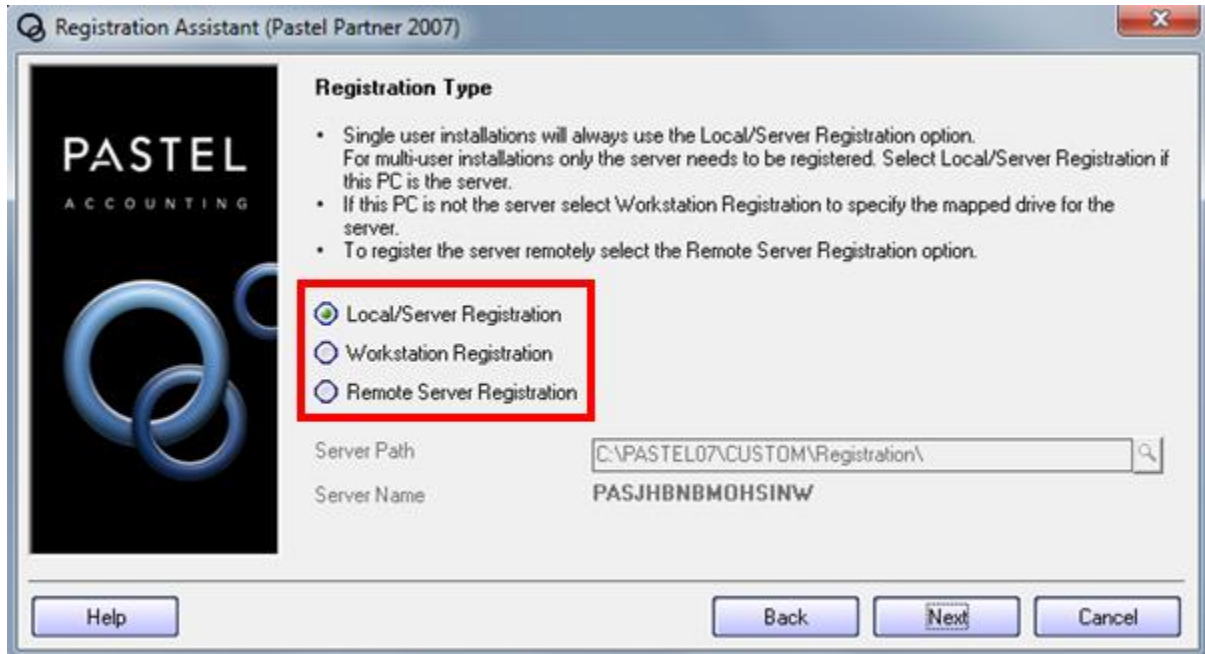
Registration Assistant (Pastel Partner 2007)

PASTEL
ACCOUNTING

Registration Type

• Single user installations will always use the Local/Server Registration option. For multi-user installations only the server needs to be registered. Select Local/Server Registration if this PC is the server.
• If this PC is not the server select Workstation Registration to specify the mapped drive for the server.
• To register the server remotely select the Remote Server Registration option.

Local/Server Registration
Workstation Registration
Remote Server Registration

Server Path C:\PASTEL07\CUSTOM\Registration\
Server Name PASJHBNBMOHSINW

Help
Back
Next
Cancel